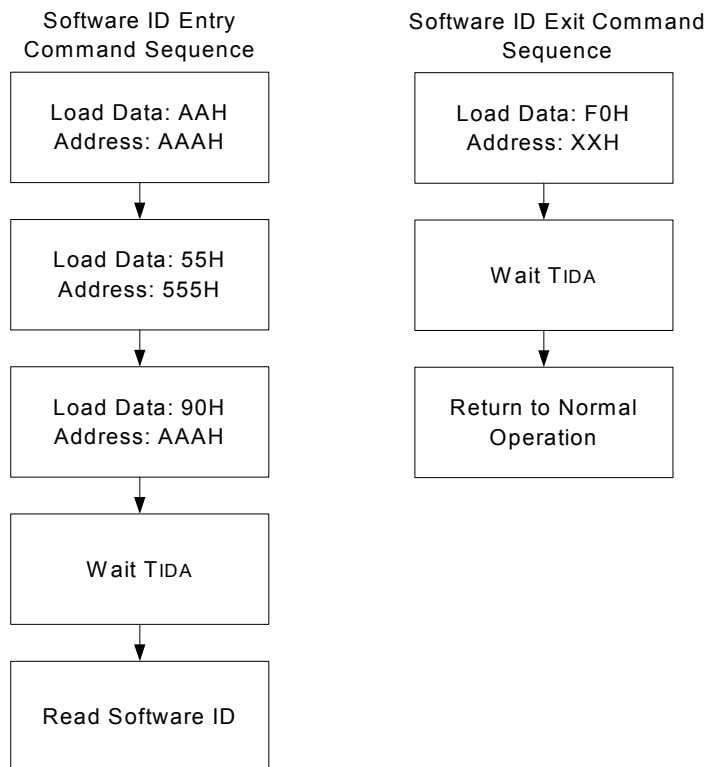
Software ID Entry Command Sequence

Load Data: AAH
Address: AAAH

Load Data: 55H
Address: 555H

Load Data: 90H
Address: AAAH

Wait $T_{IDA}$

Read Software ID

Software ID Exit Command Sequence

Load Data: F0H
Address: XXH

Wait $T_{IDA}$

Return to Normal Operation